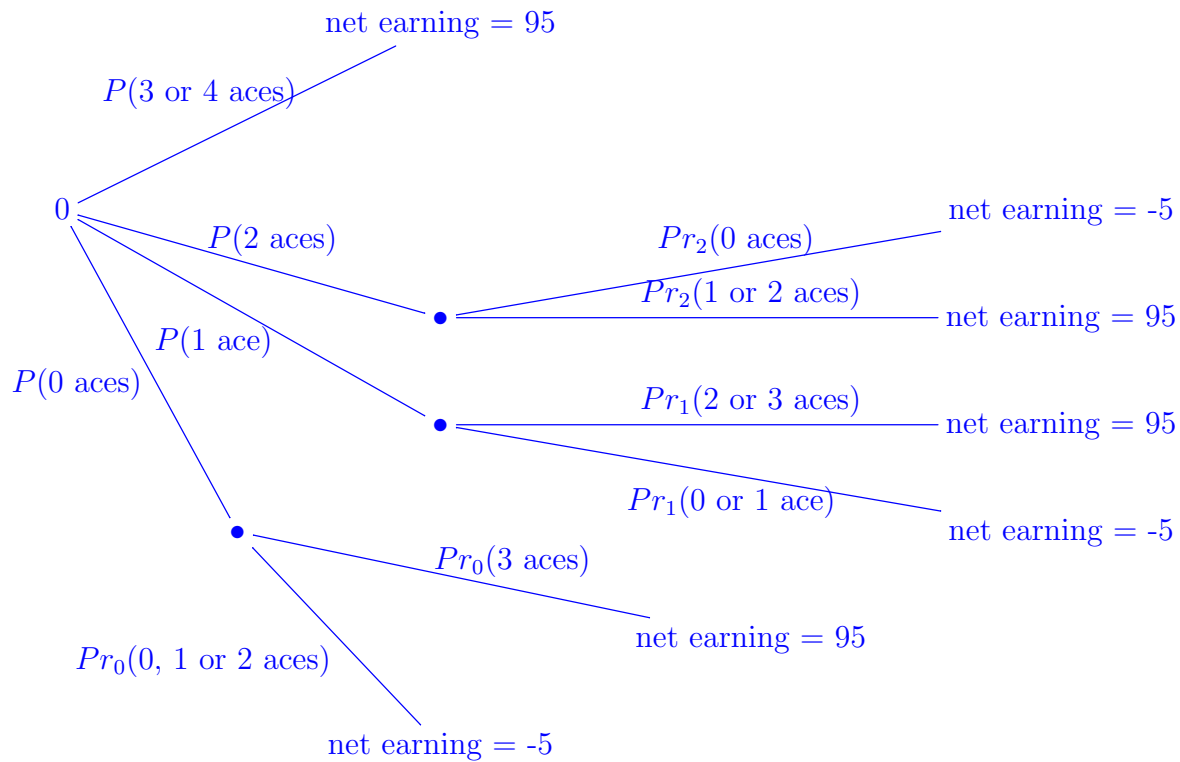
net earning = 95

$P(3 \text{ or } 4 \text{ aces})$

0

$P(2 \text{ aces})$

$Pr_2(0 \text{ aces})$

net earning = -5

$Pr_2(1 \text{ or } 2 \text{ aces})$

net earning = 95

$P(1 \text{ ace})$

$P(0 \text{ aces})$

$Pr_1(2 \text{ or } 3 \text{ aces})$

net earning = 95

$Pr_1(0 \text{ or } 1 \text{ ace})$

net earning = -5

$Pr_0(3 \text{ aces})$

net earning = 95

$Pr_0(0, 1 \text{ or } 2 \text{ aces})$

net earning = -5